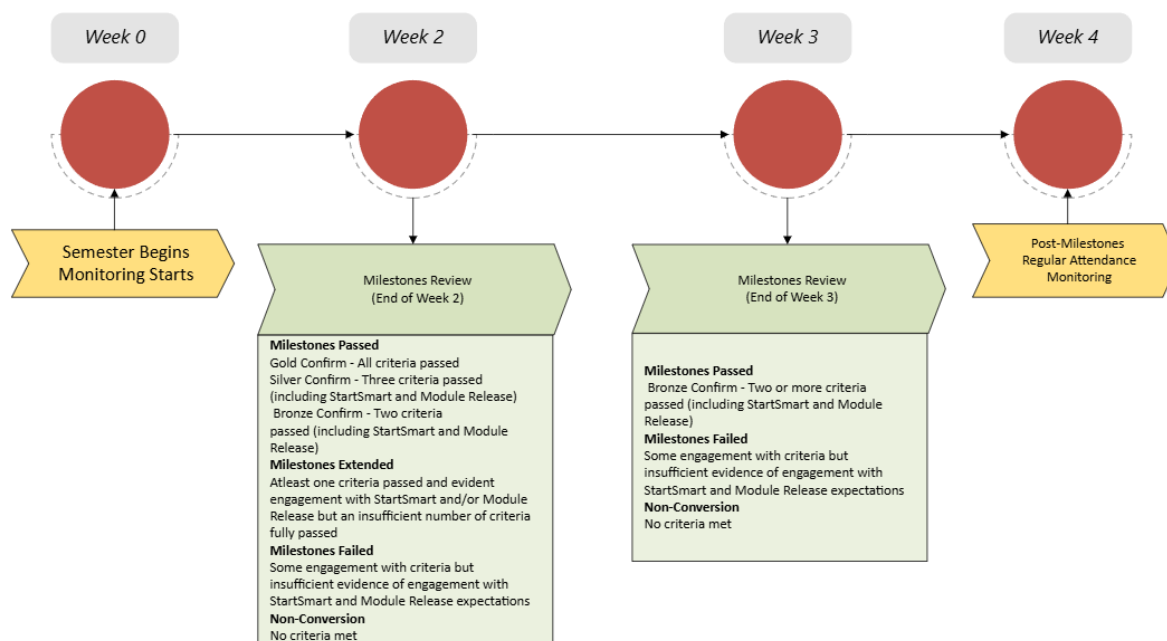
Week 0

Week 2

Week 3

Week 4

Semester Begins
Monitoring Starts

Milestones Review
(End of Week 2)

**Milestones Passed**
Gold Confirm - All criteria passed
Silver Confirm - Three criteria passed (including StartSmart and Module Release)
Bronze Confirm - Two criteria passed (including StartSmart and Module Release)
**Milestones Extended**
Atleast one criteria passed and evident engagement with StartSmart and/or Module Release but an insufficient number of criteria fully passed
**Milestones Failed**
Some engagement with criteria but insufficient evidence of engagement with StartSmart and Module Release expectations
**Non-Conversion**
No criteria met

Milestones Review
(End of Week 3)

**Milestones Passed**
Bronze Confirm - Two or more criteria passed (including StartSmart and Module Release)
**Milestones Failed**
Some engagement with criteria but insufficient evidence of engagement with StartSmart and Module Release expectations
**Non-Conversion**
No criteria met

Post-Milestones
Regular Attendance
Monitoring